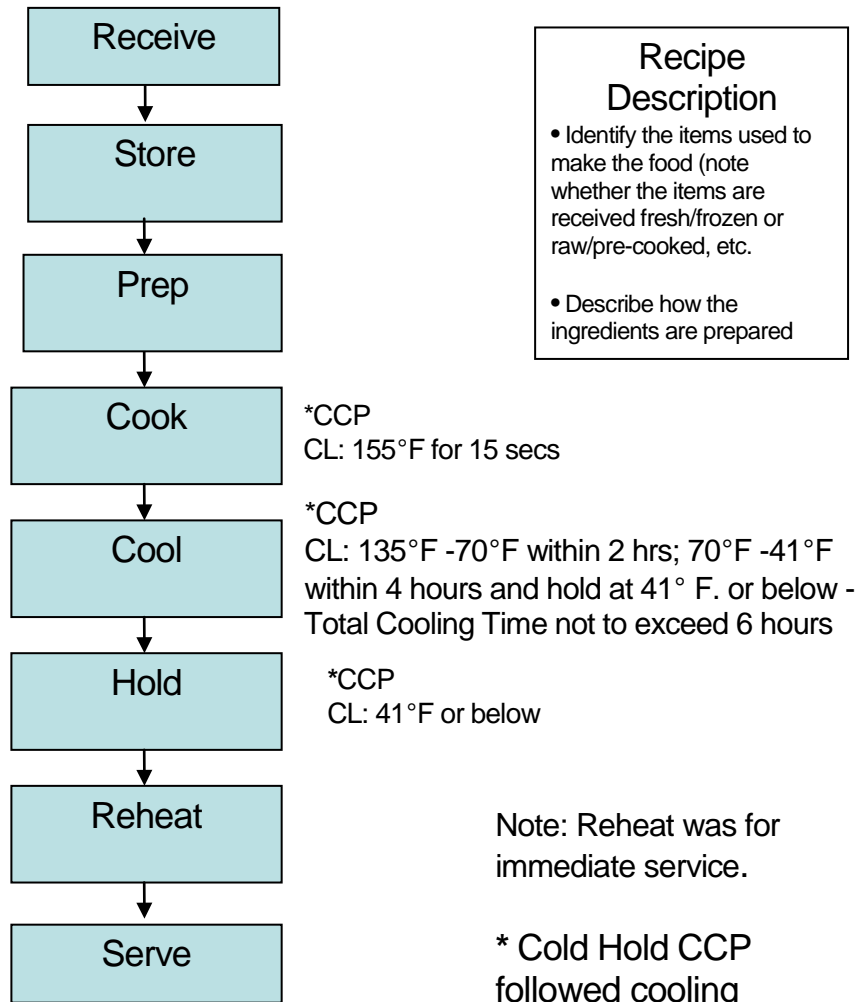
Receive

Store

Prep

Cook

Cool

Hold

Reheat

Serve

Recipe Description

• Identify the items used to make the food (note whether the items are received fresh/frozen or raw/pre-cooked, etc.

• Describe how the ingredients are prepared

*CCP
CL: 155°F for 15 secs

*CCP
CL: 135°F -70°F within 2 hrs; 70°F -41°F within 4 hours and hold at 41° F. or below - Total Cooling Time not to exceed 6 hours

*CCP
CL: 41°F or below

Note: Reheat was for immediate service.

* Cold Hold CCP followed cooling